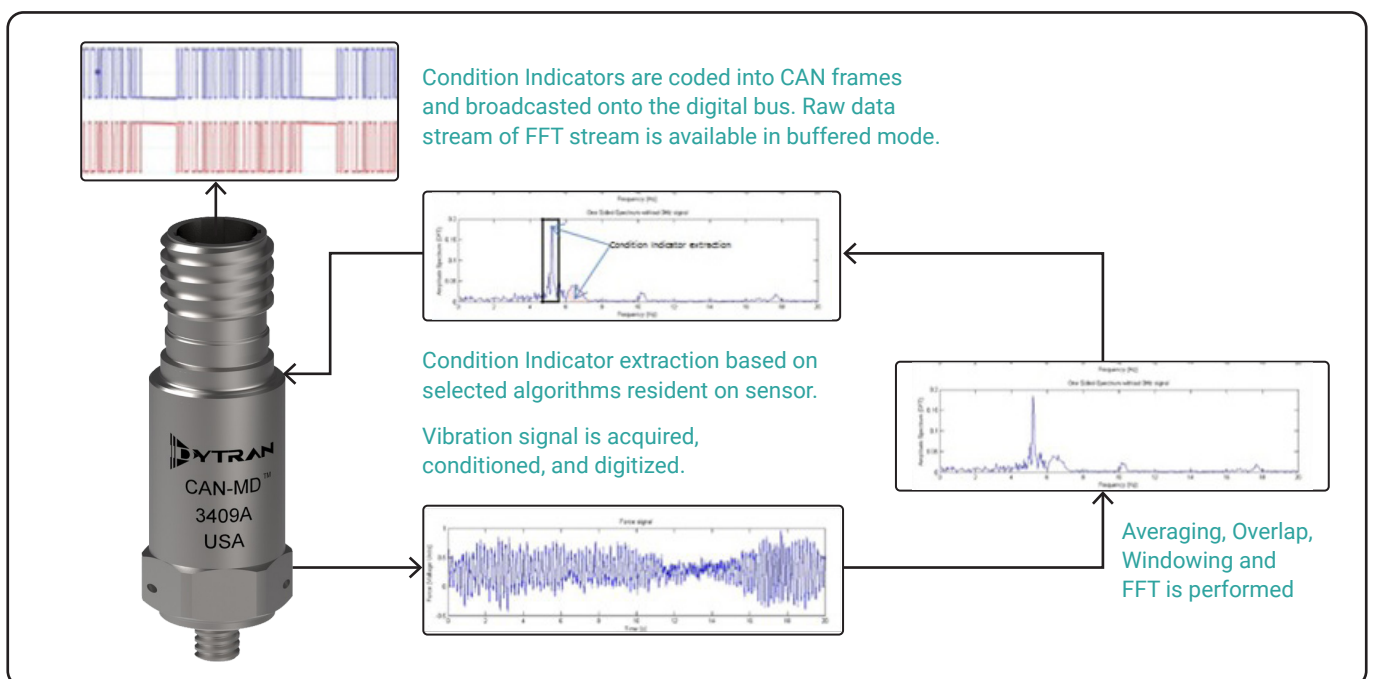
Condition Indicators are coded into CAN frames and broadcasted onto the digital bus. Raw data stream of FFT stream is available in buffered mode.

Frequency (Hz)
One Sided Spectrum without DMr signal
Condition indicator extraction
Amplitude Spectrum (DFT)
Frequency (Hz)

Condition Indicator extraction based on selected algorithms resident on sensor.

Vibration signal is acquired, conditioned, and digitized.

DYTRAN
CAN-MD™
3409A
USA

Frequency (Hz)
One Sided Spectrum without DMr signal
Amplitude Spectrum (DFT)
Frequency (Hz)

Force signal
Force (Voltage) (mV)
Time (s)

Averaging, Overlap, Windowing and FFT is performed